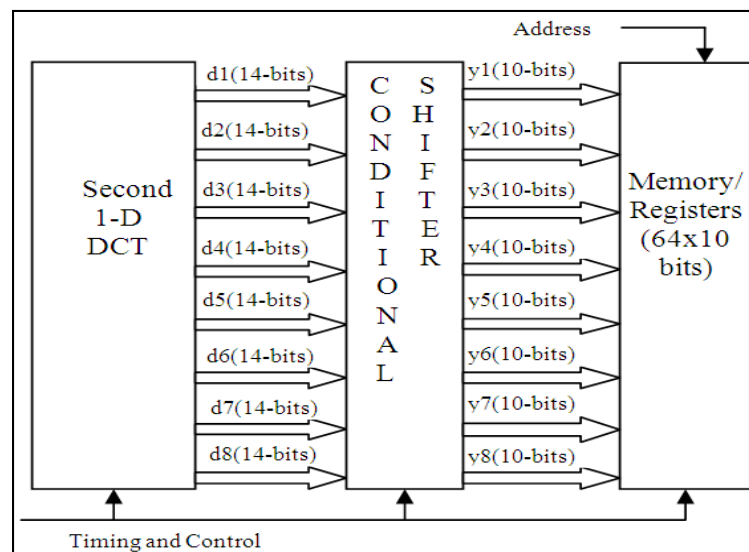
Address

Second 1-D DCT

d1(14-bits)
d2(14-bits)
d3(14-bits)
d4(14-bits)
d5(14-bits)
d6(14-bits)
d7(14-bits)
d8(14-bits)

CONDITIONAL SHIFTER

y1(10-bits)
y2(10-bits)
y3(10-bits)
y4(10-bits)
y5(10-bits)
y6(10-bits)
y7(10-bits)
y8(10-bits)

Memory/ Registers (64x10 bits)

Timing and Control